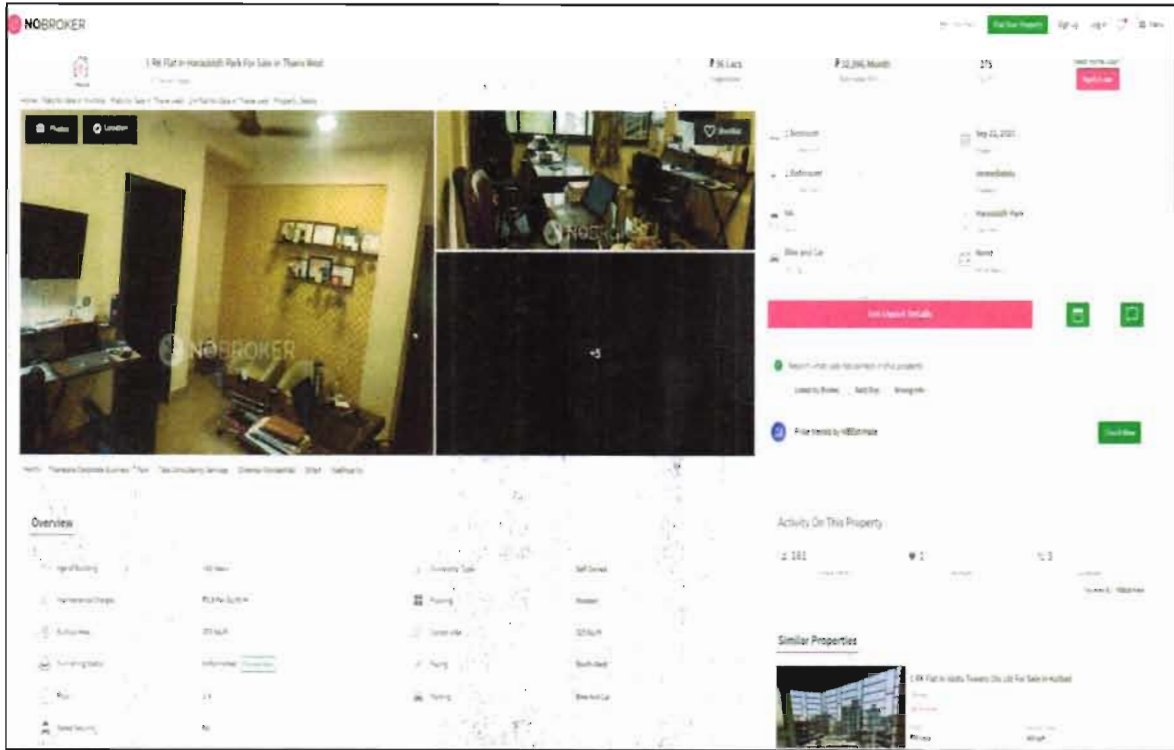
NOBROKER

Post Your Property Sign up Log in Menu

1 RK Flat In Hariddhi Park For Sale In Thane West

₹36 Lacs

₹32,396/Month

375

Apply Loan

Photos Location

Shortlist

NOBROKER

NOBROKER

+5

1 Bedroom

Sep 22, 2021

1 Bathroom

Immediately

NA

Hariddhi Park

Bike and Car

None

Get Owner Details

Report what was not correct in this property

Listed by Broker Rent Out Wrong Info

Price trends by NBEstimate

Check Now

Overview

Activity On This Property

181

1

3

Similar Properties

1 RK Flat In Vastu Towers Chs Ltd For Sale In Kurbad